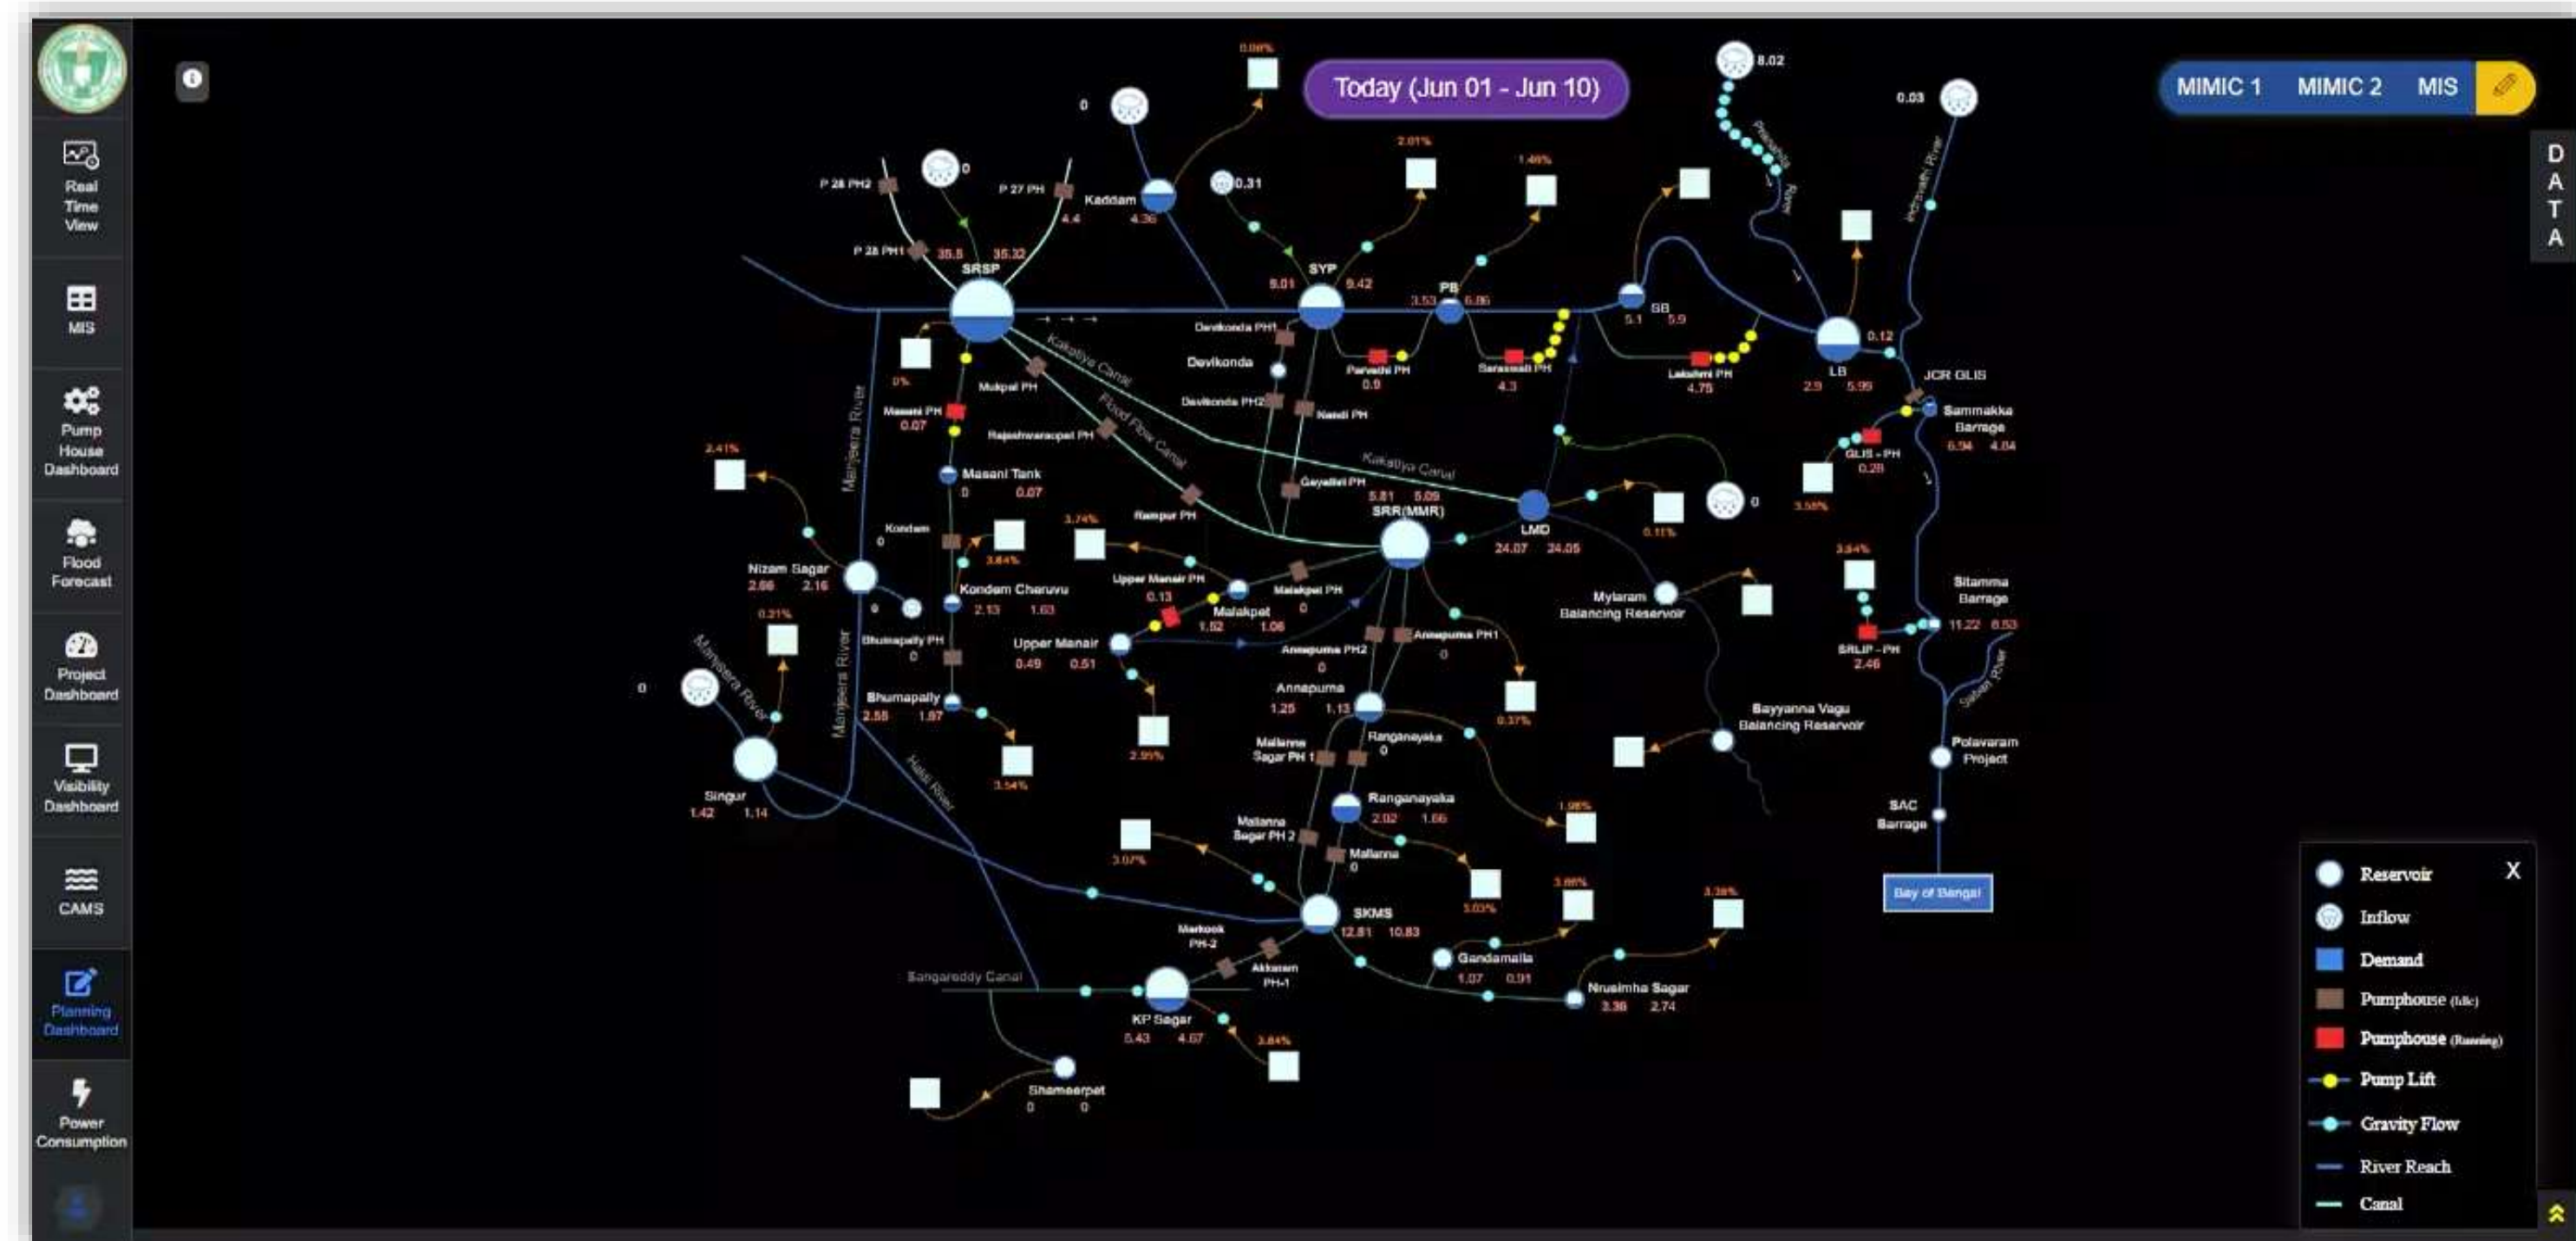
Real Time View

MIS

Pump House Dashboard

Flood Forecast

Project Dashboard

Visibility Dashboard

CAMS

Planning Dashboard

Power Consumption

Today (Jun 01 - Jun 10)

MIMIC 1 MIMIC 2 MIS

DATA

0.00%

0

8.02

0.03

P 28 PH2

0

P 27 PH

Kaddam 4.36

0.31

2.01%

1.46%

4.4

P 28 PH1 35.5 35.32

SRSP

SYP 5.01 5.42

PB 3.53 6.86

SB 5.1 5.9

LB 2.9 5.99

0.12

JCR GLIS

Sammakka Barrage 6.94 4.04

0%

Mupal PH

Devikonda PH1

Devikonda

Parvathi PH 0.9

Saraswati PH 4.3

Lakshmi PH 4.75

Kakatiya Canal

Masani PH 0.07

Devikonda PH2

Nandi PH

Rajeshwarapet PH

Flood Flow Canal

GLIS - PH 0.28

Manjeera River

Kakatiya Canal

2.41%

Masani Tank 0 0.07

Gayathri PH

0

3.58%

Ramper PH

5.81 5.09

SRR(MMR)

LMD 24.07 24.05

0.11%

Kondem 0

3.74%

3.64%

3.84%

Nizam Sagar 2.66 2.16

Kondem Cheruvu 2.13 1.63

Upper Manair PH 0.13

Malakpet PH 0

Mylaram Balancing Reservoir

Sitamma Barrage 11.22 8.53

0.31%

0

Bhumapally PH 0

Malakpet 1.52 1.06

Annapurna PH2 0

Annapurna PH1 0

SRLIP - PH 2.46

Upper Manair 0.49 0.51

Sabari River

0

Manjeera River

Annapurna 1.25 1.13

0.37%

Bayyanna Vagu Balancing Reservoir

Polavaram Project

Bhumapally 2.58 1.97

Ranganayaka 0

Mallanna Sagar PH 1

2.99%

Haldi River

3.54%

Singur 1.42 1.14

SAC Barrage

Ranganayaka 2.02 1.66

1.98%

Mallanna Sagar PH 2

Mallanna 0

3.07%

3.03%

3.66%

3.38%

Bay of Bengal

SKMS 12.81 10.83

Markook PH-2

Gandamalla 1.07 0.91

Nrusimha Sagar 2.36 2.74

Akkaram PH-1

Sangareddy Canal

KP Sagar 5.43 4.67

3.64%

Shameerpet 0 0

Pranahita River

Indravathi River

Reservoir

Inflow

Demand

Pumphouse (Idle)

Pumphouse (Running)

Pump Lift

Gravity Flow

River Reach

Canal

X